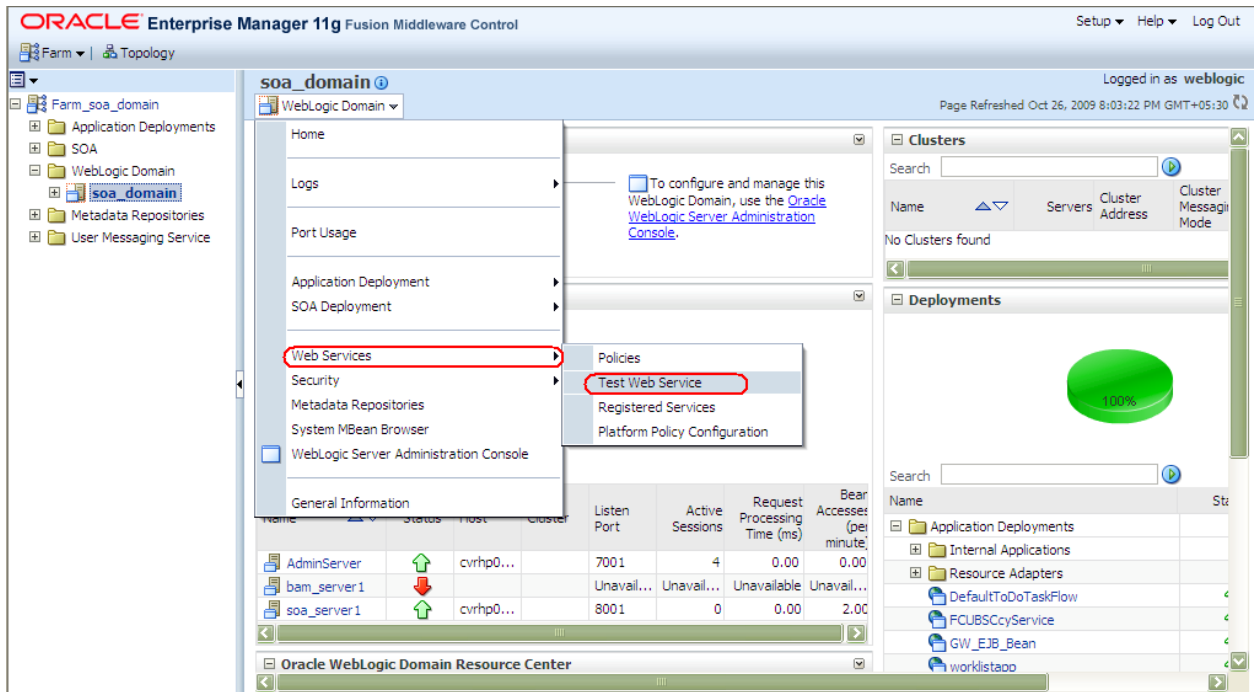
ORACLE Enterprise Manager 11g Fusion Middleware Control

Setup ▾ Help ▾ Log Out

Farm ▾ | Topology

Farm_soa_domain
Application Deployments
SOA
WebLogic Domain
soa_domain
Metadata Repositories
User Messaging Service

soa_domain

Logged in as weblogic

WebLogic Domain ▾

Page Refreshed Oct 26, 2009 8:03:22 PM GMT+05:30

Home
Logs
Port Usage
Application Deployment
SOA Deployment
Web Services
Security
Metadata Repositories
System MBean Browser
WebLogic Server Administration Console
General Information

Policies
Test Web Service
Registered Services
Platform Policy Configuration

To configure and manage this WebLogic Domain, use the Oracle WebLogic Server Administration Console.

Clusters

Search

| Name | Servers | Cluster Address | Cluster Messagi Mode |
|---|---|---|---|
| No Clusters found | | | |

Deployments

100%

Search

| Name | Sta |
|---|---|
| Application Deployments | |
| Internal Applications | |
| Resource Adapters | |
| DefaultToDoTaskFlow | |
| FCUBSCcyService | |
| GW_EJB_Bean | |
| worklistapp | |

| Name | Status | Host | Cluster | Listen Port | Active Sessions | Request Processing Time (ms) | Bean Accesses (per minute) |
|---|---|---|---|---|---|---|---|
| AdminServer | | cvrhp0... | | 7001 | 4 | 0.00 | 0.00 |
| bam_server1 | | | | Unavail... | Unavail... | Unavailable | Unavail... |
| soa_server1 | | cvrhp0... | | 8001 | 0 | 0.00 | 2.00 |

Oracle WebLogic Domain Resource Center